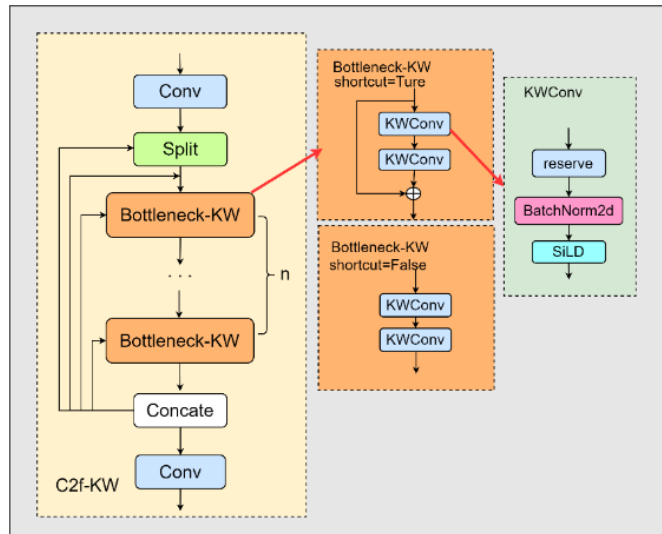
Conv

Split

Bottleneck-KW

· · ·

n

Bottleneck-KW

Concate

Conv

C2f-KW

Bottleneck-KW
shortcut=Ture

KWConv

KWConv

Bottleneck-KW
shortcut=False

KWConv

KWConv

KWConv

reserve

BatchNorm2d

SiLD